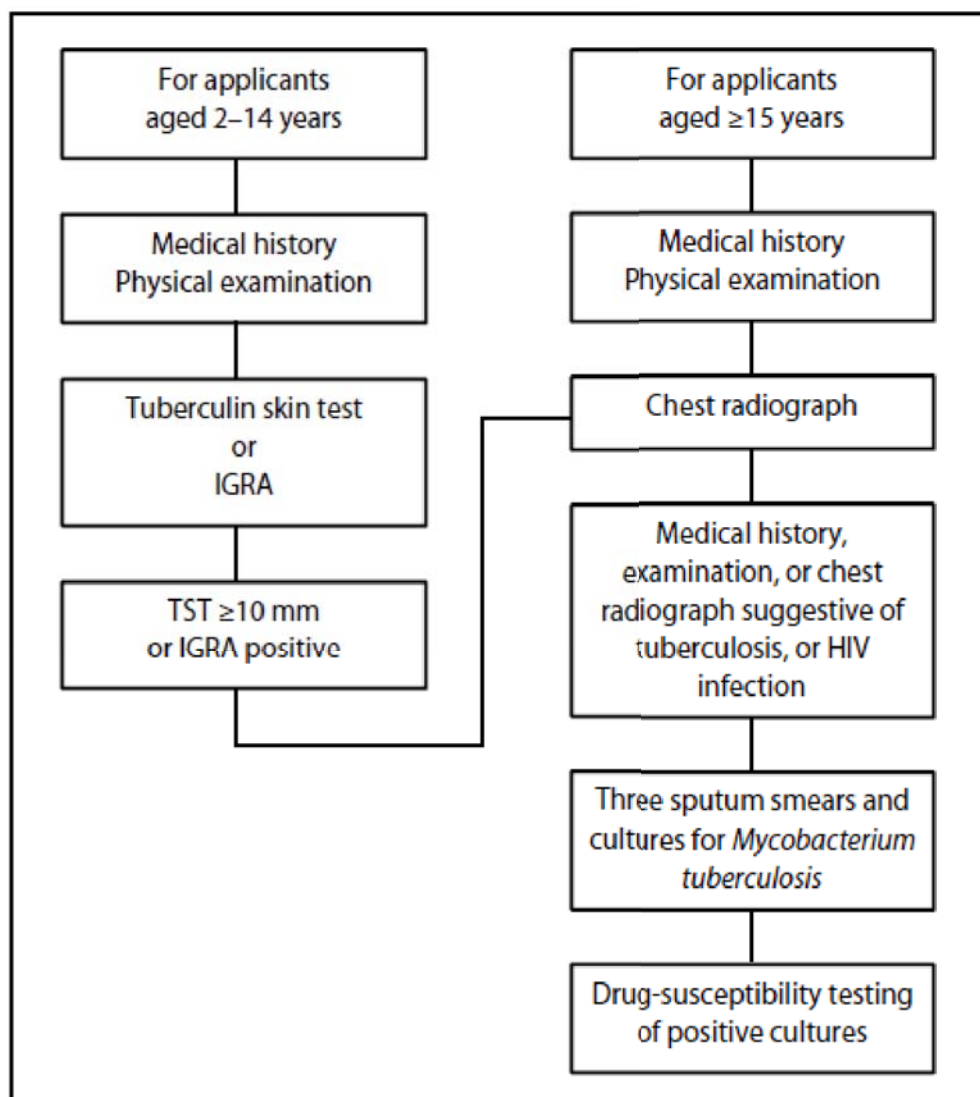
For applicants aged 2–14 years

Medical history
Physical examination

Tuberculin skin test
or
IGRA

TST ≥10 mm
or IGRA positive

For applicants aged ≥15 years

Medical history
Physical examination

Chest radiograph

Medical history, examination, or chest radiograph suggestive of tuberculosis, or HIV infection

Three sputum smears and cultures for Mycobacterium tuberculosis

Drug-susceptibility testing of positive cultures